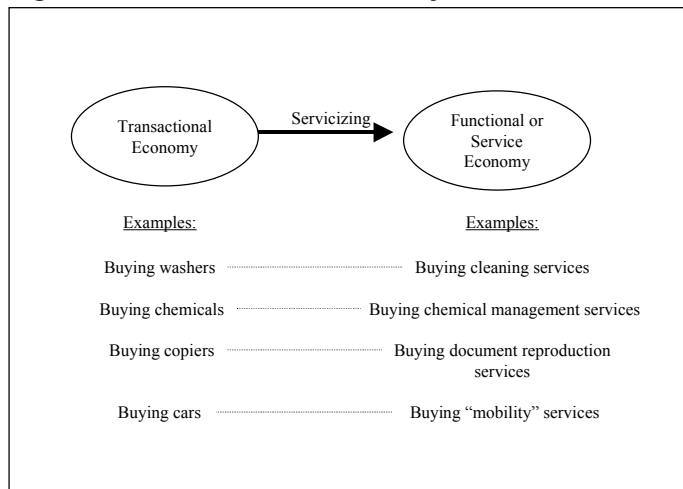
Transactional Economy

Servicizing

Functional or Service Economy

Examples:

Examples:

Buying washers

Buying cleaning services

Buying chemicals

Buying chemical management services

Buying copiers

Buying document reproduction services

Buying cars

Buying "mobility" services